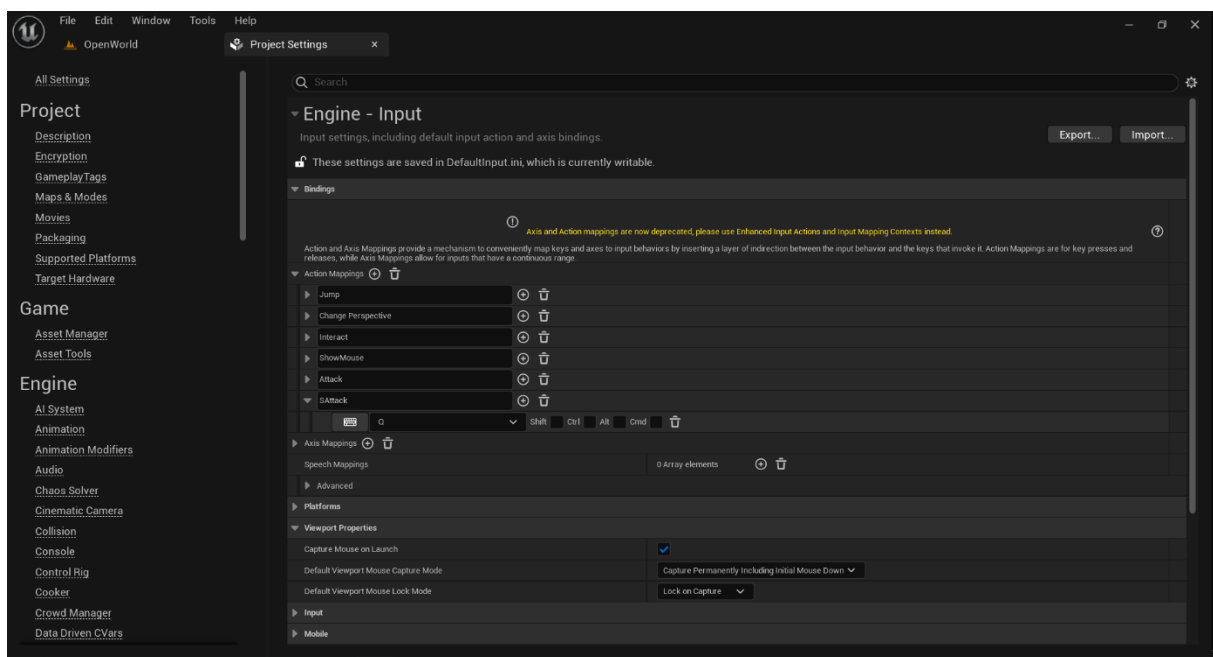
File Edit Window Tools Help
OpenWorld
Project Settings ×

All Settings
Project
Description
Encryption
GameplayTags
Maps & Modes
Movies
Packaging
Supported Platforms
Target Hardware
Game
Asset Manager
Asset Tools
Engine
AI System
Animation
Animation Modifiers
Audio
Chaos Solver
Cinematic Camera
Collision
Console
Control Rig
Cooker
Crowd Manager
Data Driven CVars

Search

Engine - Input
Input settings, including default input action and axis bindings.
Export... Import...
These settings are saved in DefaultInput.ini, which is currently writable.

Bindings
Axis and Action mappings are now deprecated, please use Enhanced Input Actions and Input Mapping Contexts instead.
Action and Axis Mappings provide a mechanism to conveniently map keys and axes to input behaviors by inserting a layer of indirection between the input behavior and the keys that invoke it. Action Mappings are for key presses and releases, while Axis Mappings allow for inputs that have a continuous range.
Action Mappings
Jump
Change Perspective
Interact
ShowMouse
Attack
SAttack
Q Shift Ctrl Alt Cmd
Axis Mappings
Speech Mappings 0 Array elements
Advanced
Platforms
Viewport Properties
Capture Mouse on Launch
Default Viewport Mouse Capture Mode Capture Permanently Including Initial Mouse Down
Default Viewport Mouse Lock Mode Lock on Capture
Input
Mobile